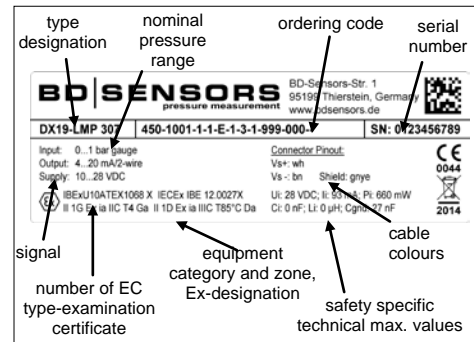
type designation

nominal pressure range

ordering code

serial number

BD|SENSORS
pressure measurement

BD-Sensors-Str. 1
95199 Thierstein, Germany
www.bdsensors.de

DX19-LMP 307 | 450-1001-1-1-E-1-3-1-999-000-1 | SN: 0123456789

Input: 0...1 bar gauge
Output: 4...20 mA/2-wire
Supply: 10...28 VDC

Connector Pinout:
Vs+: wh
Vs-: bn Shield: gnye

CE 0044

IBExU10ATEX1068 X IECEx IBE 12.0027X
II 1G Ex ia IIC T4 Ga II 1D Ex ia IIIC T85°C Da

Ui: 28 VDC; Ii: 93 mA; Pi: 660 mW
Ci: 0 nF; Li: 0 µH; Cgnd: 27 nF

2014

signal

number of EC type-examination certificate

equipment category and zone, Ex-designation

cable colours

safety specific technical max. values